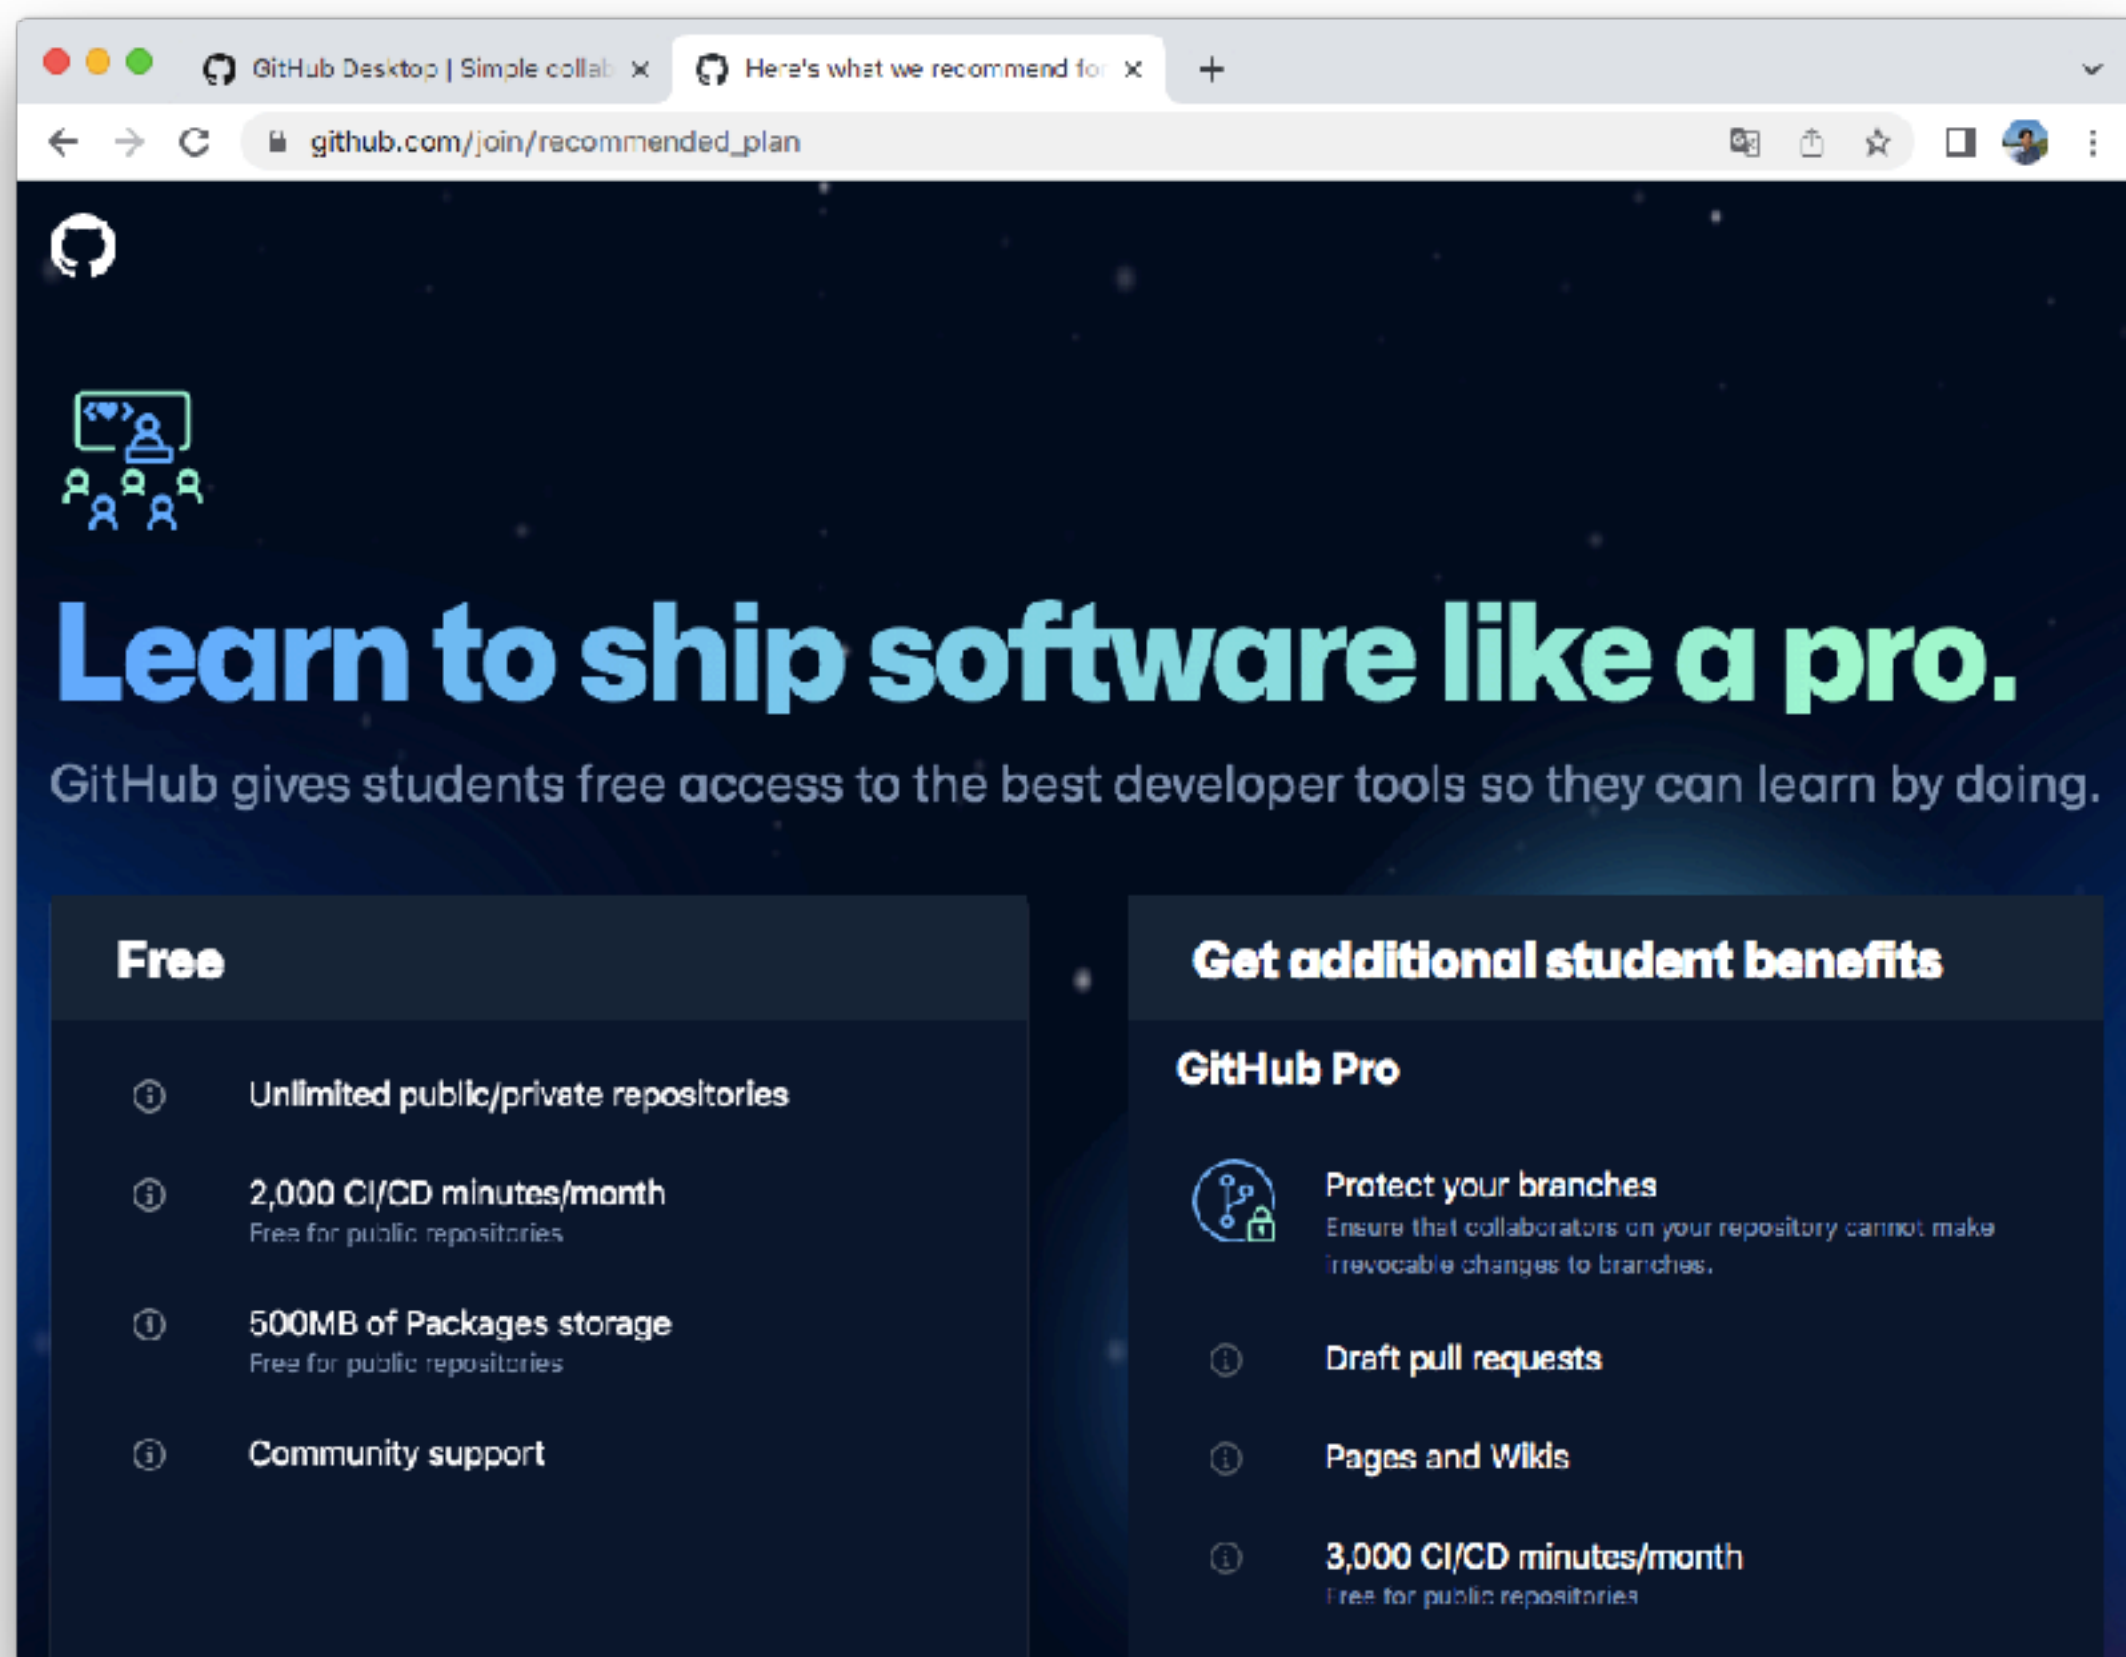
GitHub Desktop | Simple collab ×
Here's what we recommend for ×
+

github.com/join/recommended_plan

Learn to ship software like a pro.

GitHub gives students free access to the best developer tools so they can learn by doing.

Free

Unlimited public/private repositories

2,000 CI/CD minutes/month
Free for public repositories

500MB of Packages storage
Free for public repositories

Community support

Get additional student benefits

GitHub Pro

Protect your branches
Ensure that collaborators on your repository cannot make irrevocable changes to branches.

Draft pull requests

Pages and Wikis

3,000 CI/CD minutes/month
Free for public repositories